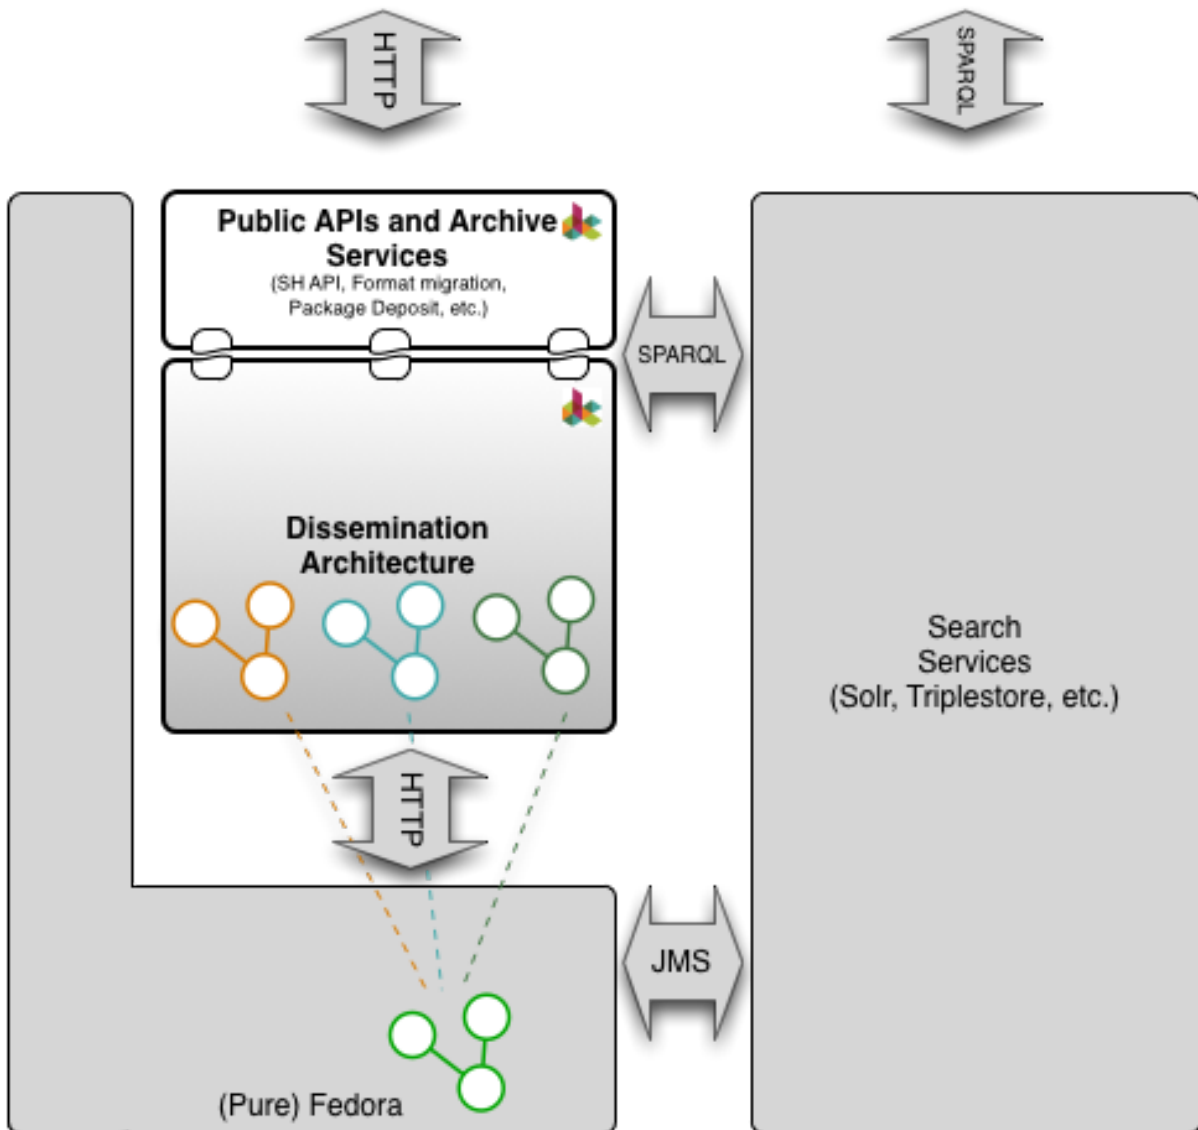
HTTP

SPARQL

Public APIs and Archive Services
(SH API, Format migration, Package Deposit, etc.)

SPARQL

Dissemination Architecture

Search Services
(Solr, Triplestore, etc.)

HTTP

JMS

(Pure) Fedora